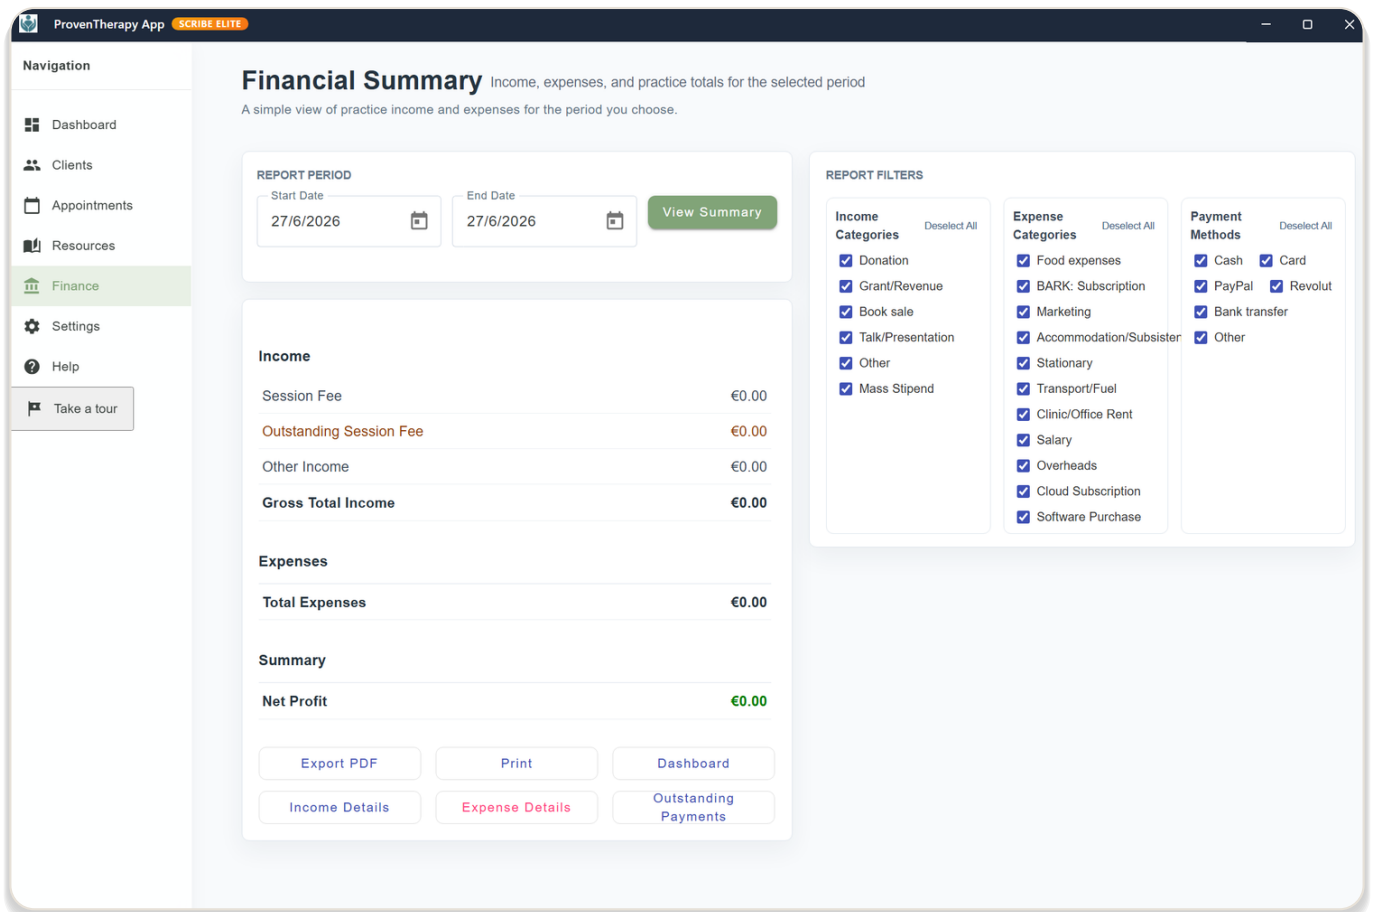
ProvenTherapy App SCRIBE ELITE

Navigation

Dashboard
Clients
Appointments
Resources
Finance
Settings
Help
Take a tour

Financial Summary Income, expenses, and practice totals for the selected period
A simple view of practice income and expenses for the period you choose.

REPORT PERIOD
Start Date
27/6/2026
End Date
27/6/2026
View Summary

Income
| | |
|---|---|
| Session Fee | €0.00 |
| Outstanding Session Fee | €0.00 |
| Other Income | €0.00 |
| Gross Total Income | €0.00 |

Expenses
| | |
|---|---|
| Total Expenses | €0.00 |

Summary
| | |
|---|---|
| Net Profit | €0.00 |

Export PDF
Print
Dashboard
Income Details
Expense Details
Outstanding Payments

REPORT FILTERS

Income Categories Deselect All
Donation
Grant/Revenue
Book sale
Talk/Presentation
Other
Mass Stipend

Expense Categories Deselect All
Food expenses
BARK: Subscription
Marketing
Accommodation/Subsister
Stationary
Transport/Fuel
Clinic/Office Rent
Salary
Overheads
Cloud Subscription
Software Purchase

Payment Methods Deselect All
Cash
Card
PayPal
Revolut
Bank transfer
Other